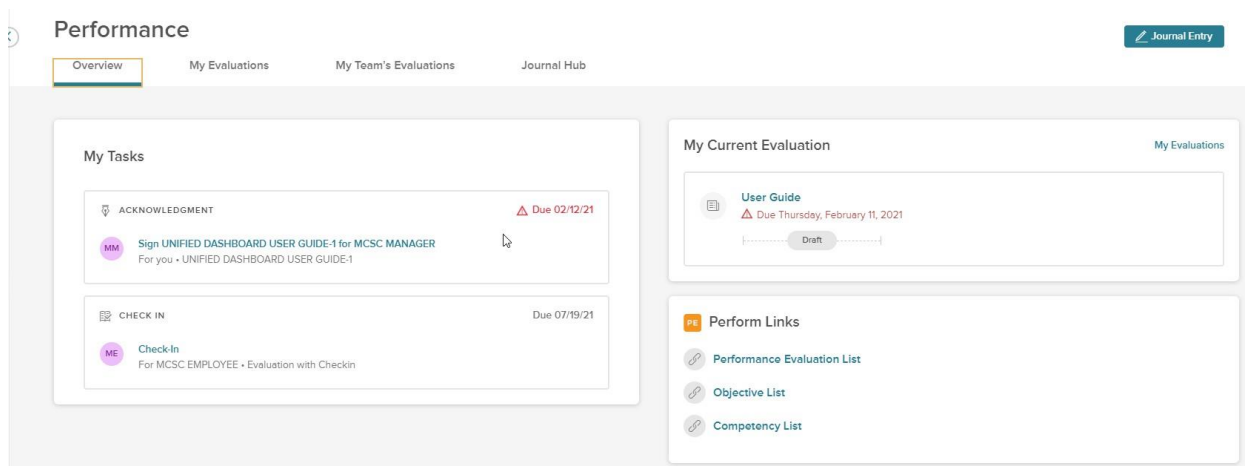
Performance

Journal Entry

Overview My Evaluations My Team's Evaluations Journal Hub

My Tasks

ACKNOWLEDGMENT

Due 02/12/21

MM Sign UNIFIED DASHBOARD USER GUIDE-1 for MCSC MANAGER
For you • UNIFIED DASHBOARD USER GUIDE-1

CHECK IN

Due 07/19/21

ME Check-In
For MCSC EMPLOYEE • Evaluation with Checkin

My Current Evaluation

My Evaluations

User Guide
Due Thursday, February 11, 2021

Draft

PE Perform Links

Performance Evaluation List

Objective List

Competency List